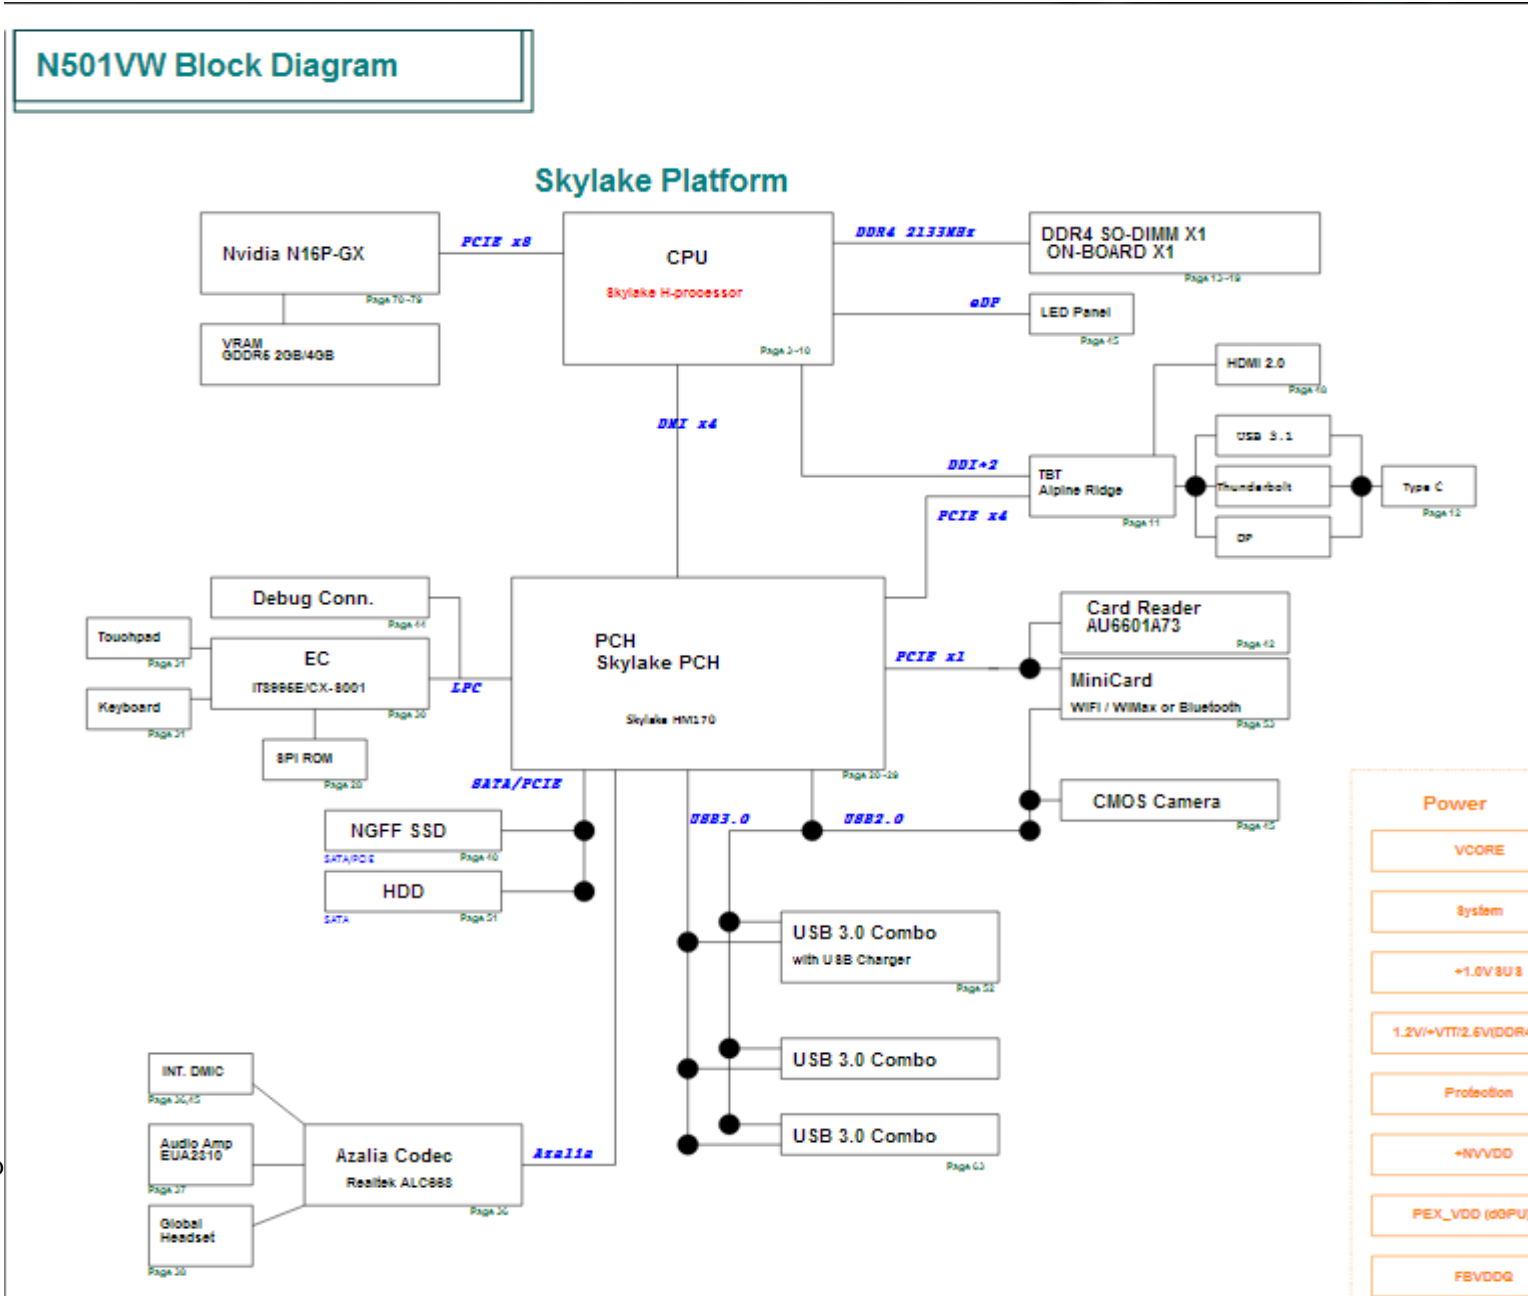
N501VW Block Diagram

Skylake Platform

Nvidia N16P-GX
Page 70~79

PCIE x8

CPU
Skylake H-processor
Page 3~10

DDR4 2133MHz

DDR4 SO-DIMM X1
ON-BOARD X1
Page 13~19

VRAM
GDDR5 2GB/4GB

eDP

LED Panel
Page 45

HDMI 2.0
Page 46

DMI x4

USB 3.1

DDI*2

TBT
Alpine Ridge
Page 11

Thunderbolt

Type C
Page 12

PCIE x4

DP

Debug Conn.
Page 44

Touchpad
Page 31

EC
IT8966E/CX-8001
Page 30

Keyboard
Page 31

LPC

PCH
Skylake PCH
Skylake HM170
Page 20~29

PCIE x1

Card Reader
AU6601A73
Page 42

MiniCard
WIFI / WiMax or Bluetooth
Page 53

SPI ROM
Page 20

SATA/PCIE

CMOS Camera
Page 45

Power

VCORE

System

+1.0V SUS

1.2V/+VTT/2.5V(DDR4

Protection

+NVVDD

PEX_VDD (dGPU

FBVDDQ

NGFF SSD
SATA/PCIE
Page 40

USB3.0

USB2.0

HDD
SATA
Page 51

USB 3.0 Combo
with USB Charger
Page 52

USB 3.0 Combo

USB 3.0 Combo
Page 63

INT. DMIC
Page 30,45

Audio Amp
EUA2310
Page 37

Azalia Codec
Realtek ALC668
Page 36

Azalia

Global
Headset
Page 38